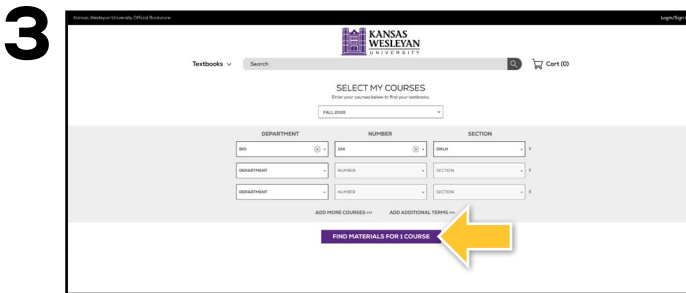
3

Kansas Wesleyan University Official Bookstore

Login/Sign

KANSAS WESLEYAN UNIVERSITY

Textbooks

Search

Cart (0)

SELECT MY COURSES

Enter your courses below to find your textbooks.

FALL 2020

| DEPARTMENT | NUMBER | SECTION |
|---|---|---|
| BIO | 104 | ONLN |
| DEPARTMENT | NUMBER | SECTION |
| DEPARTMENT | NUMBER | SECTION |

ADD MORE COURSES +++ ADD ADDITIONAL TERMS +++

FIND MATERIALS FOR 1 COURSE